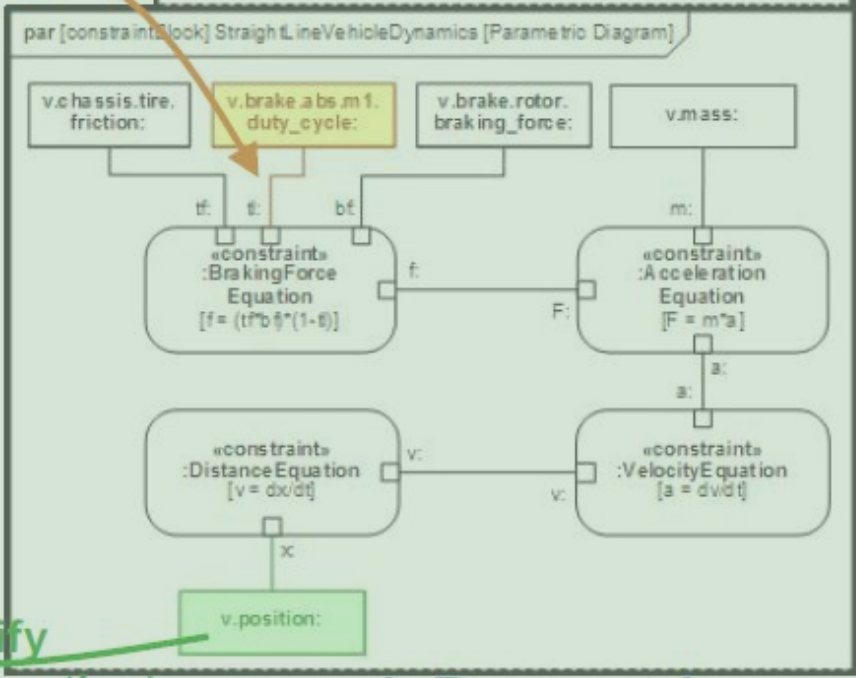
par [constraintBlock] StraightLineVehicleDynamics [Parametric Diagram]

v.chassis.tire.friction:

v.brake.abs.m1.duty_cycle:

v.brake.rotor.braking_force:

v.mass:

tf:

tl:

bf:

m:

«constraint»
:BrakingForceEquation
[f = (tf*bf)*(1-tl)]

f:

F:

«constraint»
:AccelerationEquation
[F = m*a]

a:

a:

«constraint»
:DistanceEquation
[v = dx/dt]

v:

v:

«constraint»
:VelocityEquation
[a = dv/dt]

x:

v.position:

fy